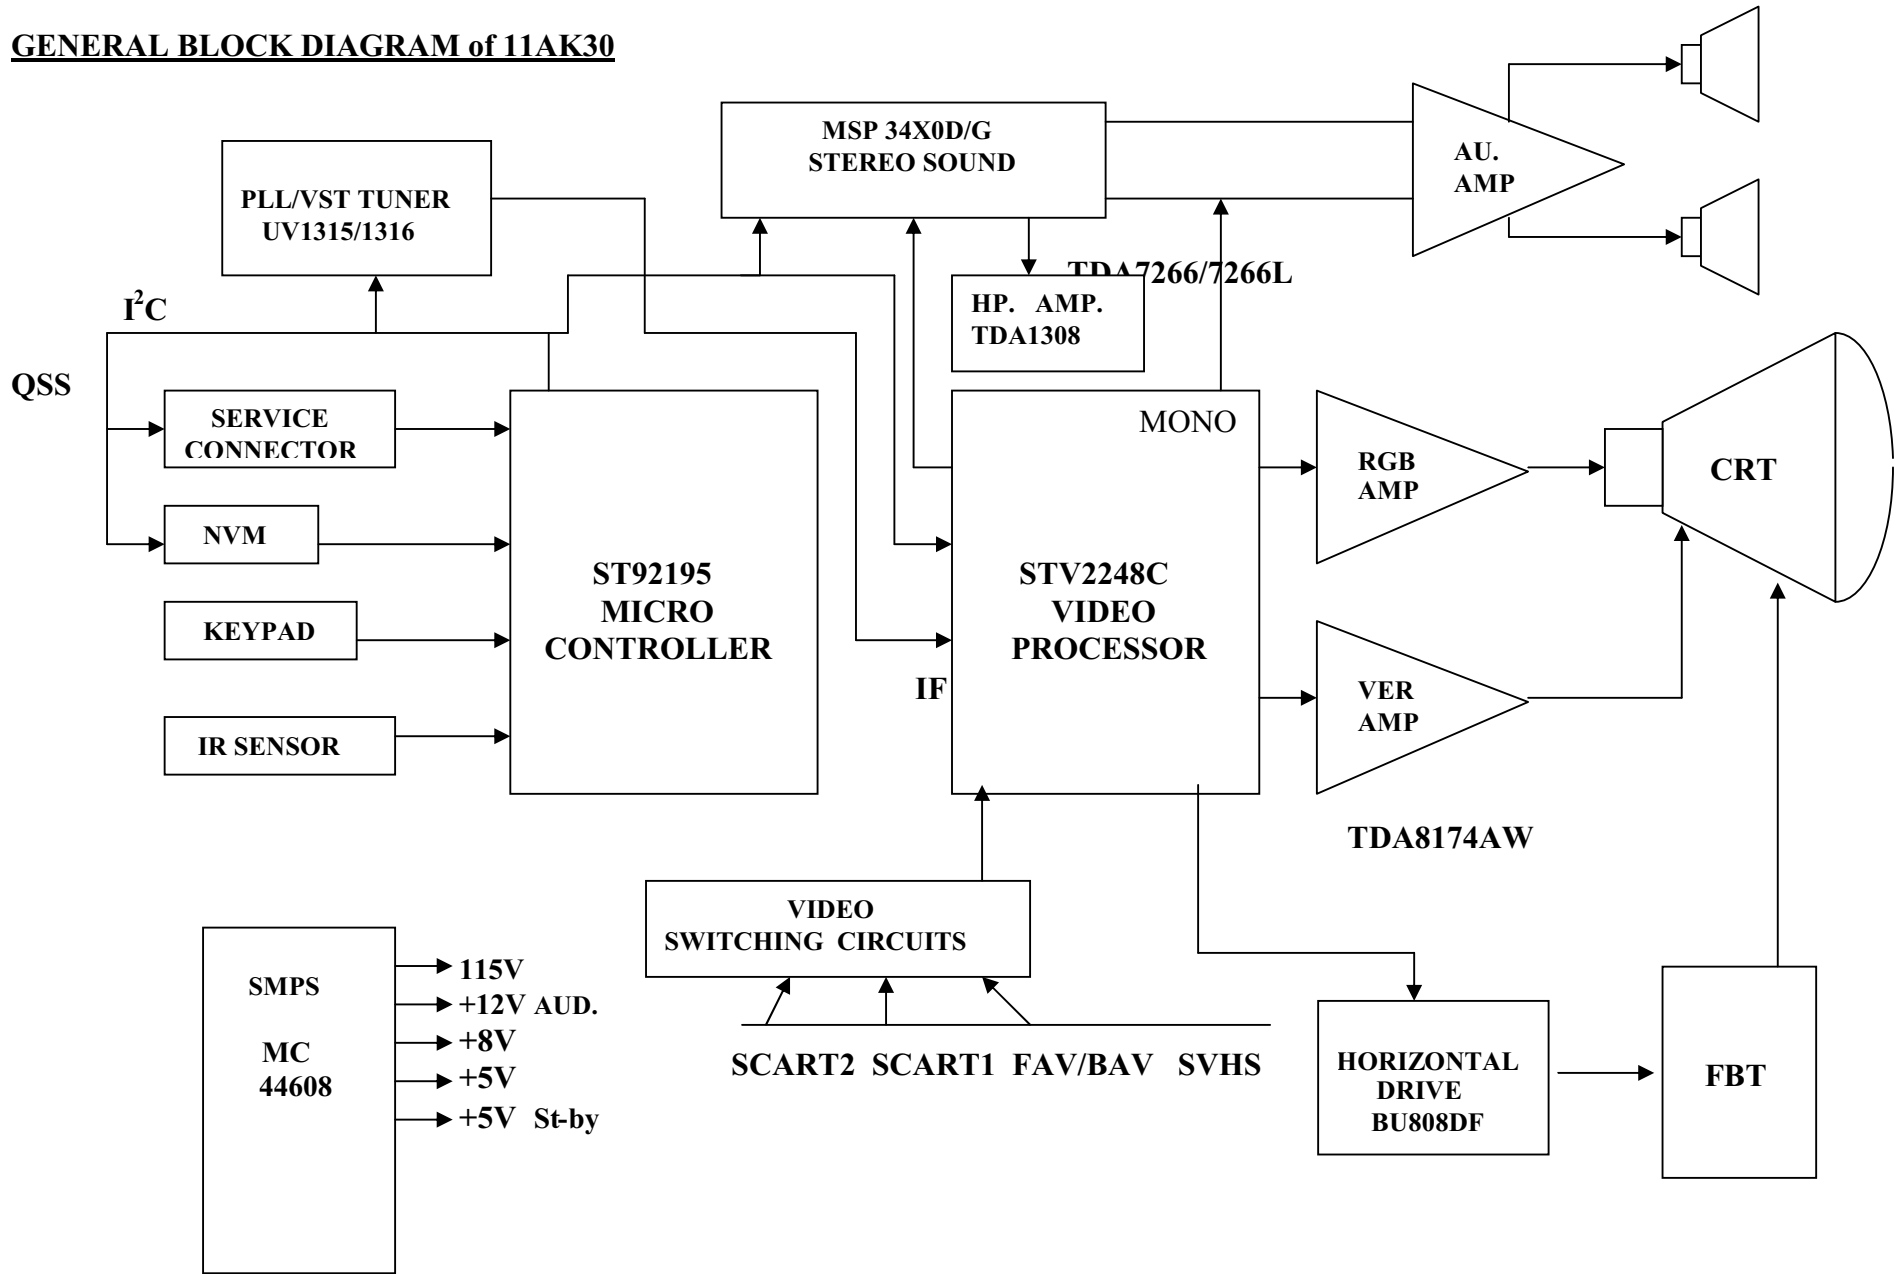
GENERAL BLOCK DIAGRAM of 11AK30

MSP 34X0D/G
STEREO SOUND

AU.
AMP

PLL/VST TUNER
UV1315/1316

TDA7266/7266L

$I^2C$

HP. AMP.
TDA1308

QSS

SERVICE
CONNECTOR

MONO

RGB
AMP

CRT

NVM

ST92195
MICRO
CONTROLLER

STV2248C
VIDEO
PROCESSOR

KEYPAD

IF

VER
AMP

IR SENSOR

TDA8174AW

VIDEO
SWITCHING CIRCUITS

SMPS

MC
44608

115V
+12V AUD.
+8V
+5V
+5V St-by

SCART2 SCART1 FAV/BAV SVHS

HORIZONTAL
DRIVE
BU808DF

FBT